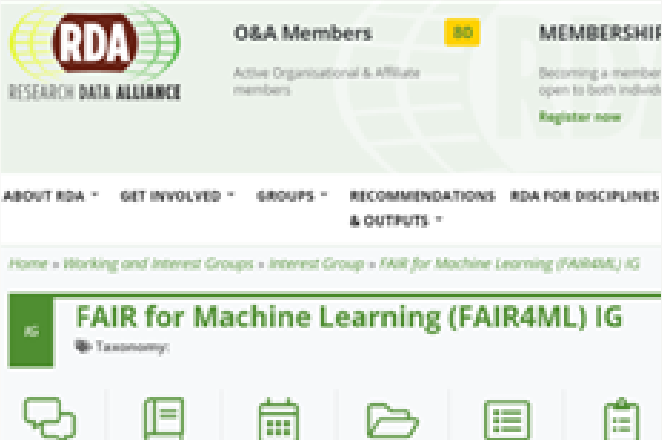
RDA
RESEARCH DATA ALLIANCE

O&A Members 80
Active Organisational & Affiliate members

MEMBERSHIP
Becoming a member open to both individ
Register now

ABOUT RDA ▾ GET INVOLVED ▾ GROUPS ▾ RECOMMENDATIONS & OUTPUTS ▾ RDA FOR DISCIPLINES

Home » Working and Interest Groups » Interest Group » FAIR for Machine Learning (FAIR4ML) IG

IG
FAIR for Machine Learning (FAIR4ML) IG
Taxonomy: